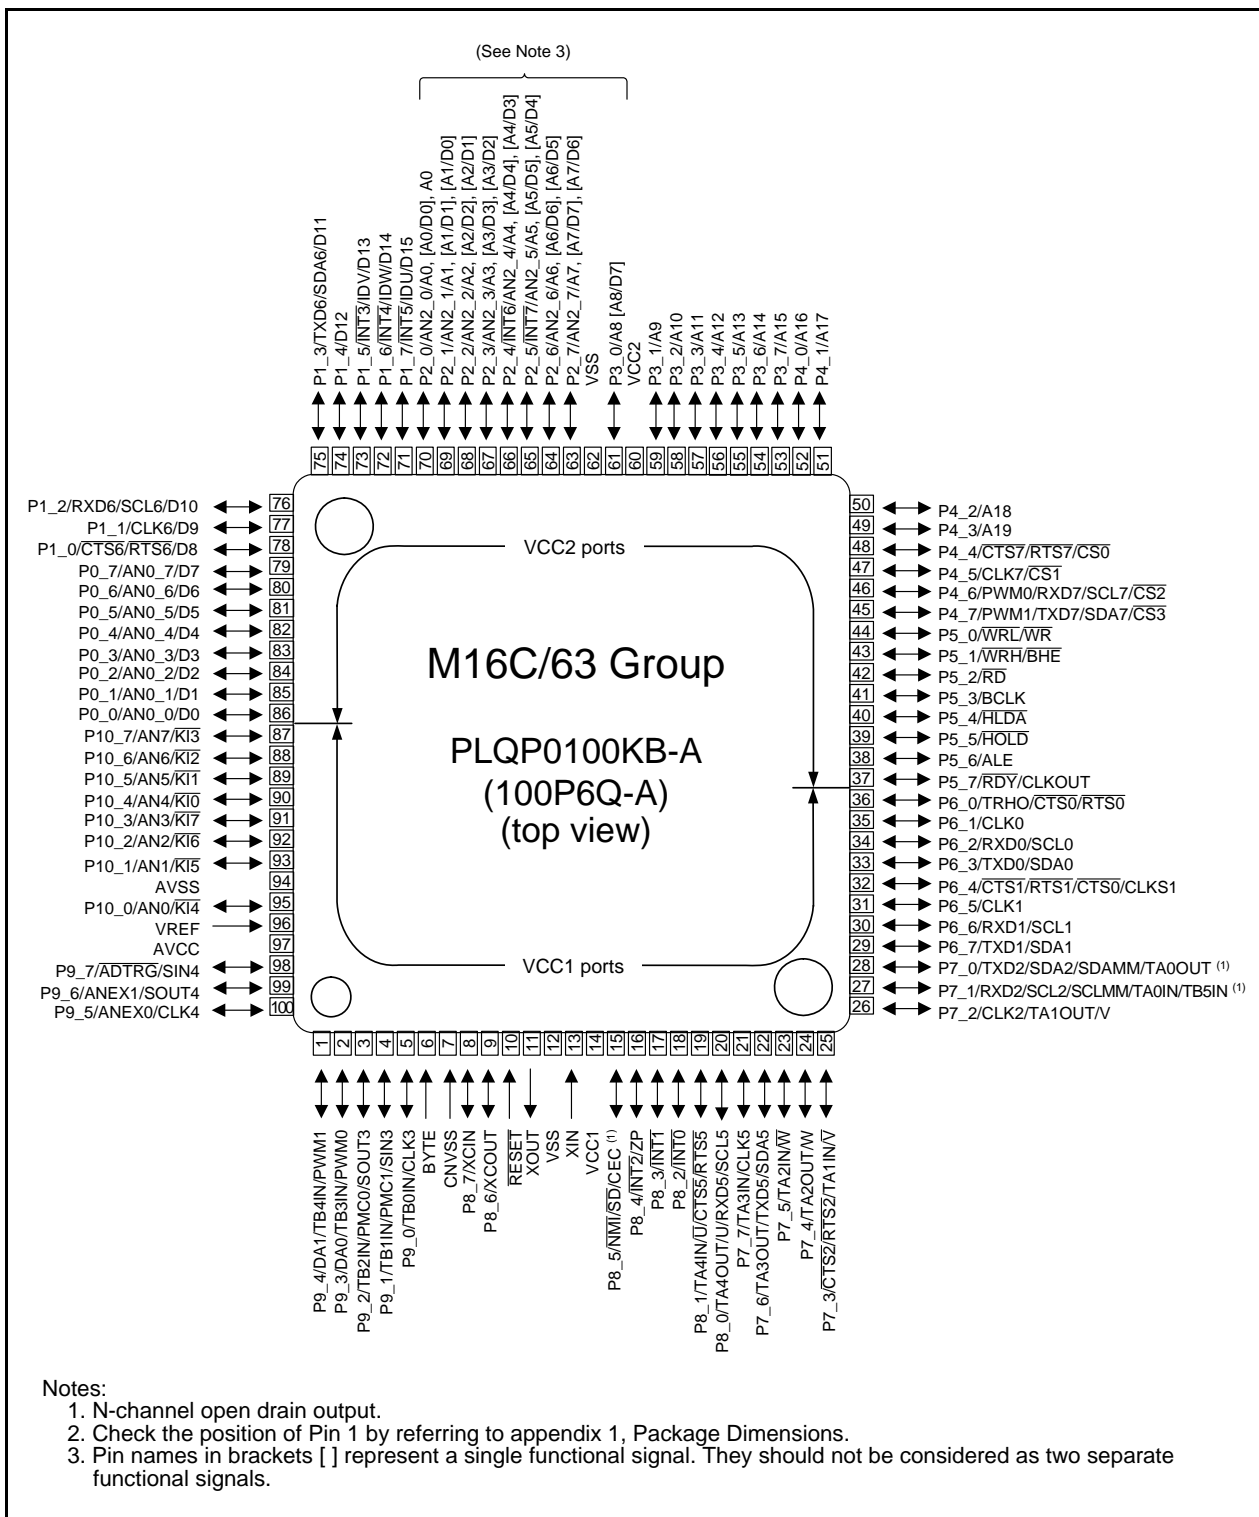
(See Note 3)

P1_3/TXD6/SDA6/D11
P1_4/D12
P1_5/$\overline{INT3}$/IDV/D13
P1_6/$\overline{INT4}$/IDW/D14
P1_7/$\overline{INT5}$/IDU/D15
P2_0/AN2_0/A0, [A0/D0], A0
P2_1/AN2_1/A1, [A1/D1], [A1/D0]
P2_2/AN2_2/A2, [A2/D2], [A2/D1]
P2_3/AN2_3/A3, [A3/D3], [A3/D2]
P2_4/$\overline{INT6}$/AN2_4/A4, [A4/D4], [A4/D3]
P2_5/$\overline{INT7}$/AN2_5/A5, [A5/D5], [A5/D4]
P2_6/AN2_6/A6, [A6/D6], [A6/D5]
P2_7/AN2_7/A7, [A7/D7], [A7/D6]
VSS
P3_0/A8 [A8/D7]
VCC2
P3_1/A9
P3_2/A10
P3_3/A11
P3_4/A12
P3_5/A13
P3_6/A14
P3_7/A15
P4_0/A16
P4_1/A17

75 74 73 72 71 70 69 68 67 66 65 64 63 62 61 60 59 58 57 56 55 54 53 52 51

P1_2/RXD6/SCL6/D10 76
P1_1/CLK6/D9 77
P1_0/$\overline{CTS6}$/$\overline{RTS6}$/D8 78
P0_7/AN0_7/D7 79
P0_6/AN0_6/D6 80
P0_5/AN0_5/D5 81
P0_4/AN0_4/D4 82
P0_3/AN0_3/D3 83
P0_2/AN0_2/D2 84
P0_1/AN0_1/D1 85
P0_0/AN0_0/D0 86
P10_7/AN7/$\overline{KI3}$ 87
P10_6/AN6/$\overline{KI2}$ 88
P10_5/AN5/$\overline{KI1}$ 89
P10_4/AN4/$\overline{KI0}$ 90
P10_3/AN3/$\overline{KI7}$ 91
P10_2/AN2/$\overline{KI6}$ 92
P10_1/AN1/$\overline{KI5}$ 93
AVSS 94
P10_0/AN0/$\overline{KI4}$ 95
VREF 96
AVCC 97
P9_7/$\overline{ADTRG}$/SIN4 98
P9_6/ANEX1/SOUT4 99
P9_5/ANEX0/CLK4 100

VCC2 ports

M16C/63 Group

PLQP0100KB-A
(100P6Q-A)
(top view)

VCC1 ports

50 P4_2/A18
49 P4_3/A19
48 P4_4/$\overline{CTS7}$/$\overline{RTS7}$/$\overline{CS0}$
47 P4_5/CLK7/$\overline{CS1}$
46 P4_6/PWM0/RXD7/SCL7/$\overline{CS2}$
45 P4_7/PWM1/TXD7/SDA7/$\overline{CS3}$
44 P5_0/$\overline{WRL}$/$\overline{WR}$
43 P5_1/$\overline{WRH}$/$\overline{BHE}$
42 P5_2/$\overline{RD}$
41 P5_3/BCLK
40 P5_4/$\overline{HLDA}$
39 P5_5/$\overline{HOLD}$
38 P5_6/ALE
37 P5_7/$\overline{RDY}$/CLKOUT
36 P6_0/TRHO/$\overline{CTS0}$/$\overline{RTS0}$
35 P6_1/CLK0
34 P6_2/RXD0/SCL0
33 P6_3/TXD0/SDA0
32 P6_4/$\overline{CTS1}$/$\overline{RTS1}$/$\overline{CTS0}$/CLKS1
31 P6_5/CLK1
30 P6_6/RXD1/SCL1
29 P6_7/TXD1/SDA1
28 P7_0/TXD2/SDA2/SDAMM/TA0OUT $^{(1)}$
27 P7_1/RXD2/SCL2/SCLMM/TA0IN/TB5IN $^{(1)}$
26 P7_2/CLK2/TA1OUT/V

1 2 3 4 5 6 7 8 9 10 11 12 13 14 15 16 17 18 19 20 21 22 23 24 25

P9_4/DA1/TB4IN/PWM1
P9_3/DA0/TB3IN/PWM0
P9_2/TB2IN/PMC0/SOUT3
P9_1/TB1IN/PMC1/SIN3
P9_0/TB0IN/CLK3
BYTE
CNVSS
P8_7/XCIN
P8_6/XCOUT
$\overline{RESET}$
XOUT
VSS
XIN
VCC1
P8_5/$\overline{NMI}$/$\overline{SD}$/CEC $^{(1)}$
P8_4/$\overline{INT2}$/ZP
P8_3/$\overline{INT1}$
P8_2/$\overline{INT0}$
P8_1/TA4IN/$\overline{U}$/$\overline{CTS5}$/$\overline{RTS5}$
P8_0/TA4OUT/U/RXD5/SCL5
P7_7/TA3IN/CLK5
P7_6/TA3OUT/TXD5/SDA5
P7_5/TA2IN/$\overline{W}$
P7_4/TA2OUT/W
P7_3/$\overline{CTS2}$/$\overline{RTS2}$/TA1IN/$\overline{V}$

Notes:
1. N-channel open drain output.
2. Check the position of Pin 1 by referring to appendix 1, Package Dimensions.
3. Pin names in brackets [ ] represent a single functional signal. They should not be considered as two separate functional signals.